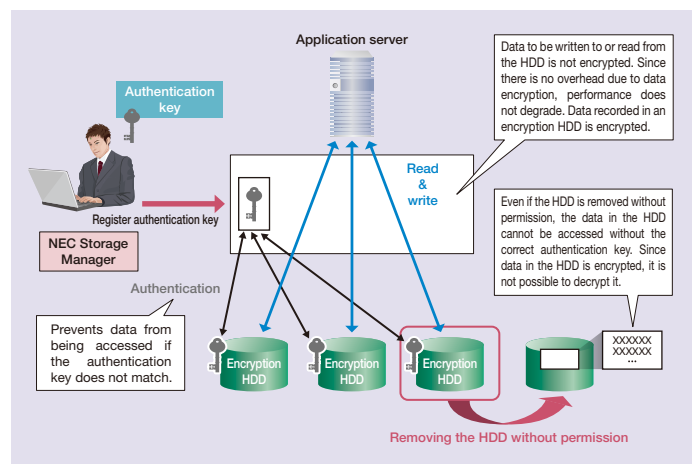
Application server

Data to be written to or read from the HDD is not encrypted. Since there is no overhead due to data encryption, performance does not degrade. Data recorded in an encryption HDD is encrypted.

Authentication key

Read & write

Register authentication key

NEC Storage Manager

Even if the HDD is removed without permission, the data in the HDD cannot be accessed without the correct authentication key. Since data in the HDD is encrypted, it is not possible to decrypt it.

Authentication

Prevents data from being accessed if the authentication key does not match.

Encryption HDD

Encryption HDD

Encryption HDD

XXXXXX
XXXXXX
...

Removing the HDD without permission